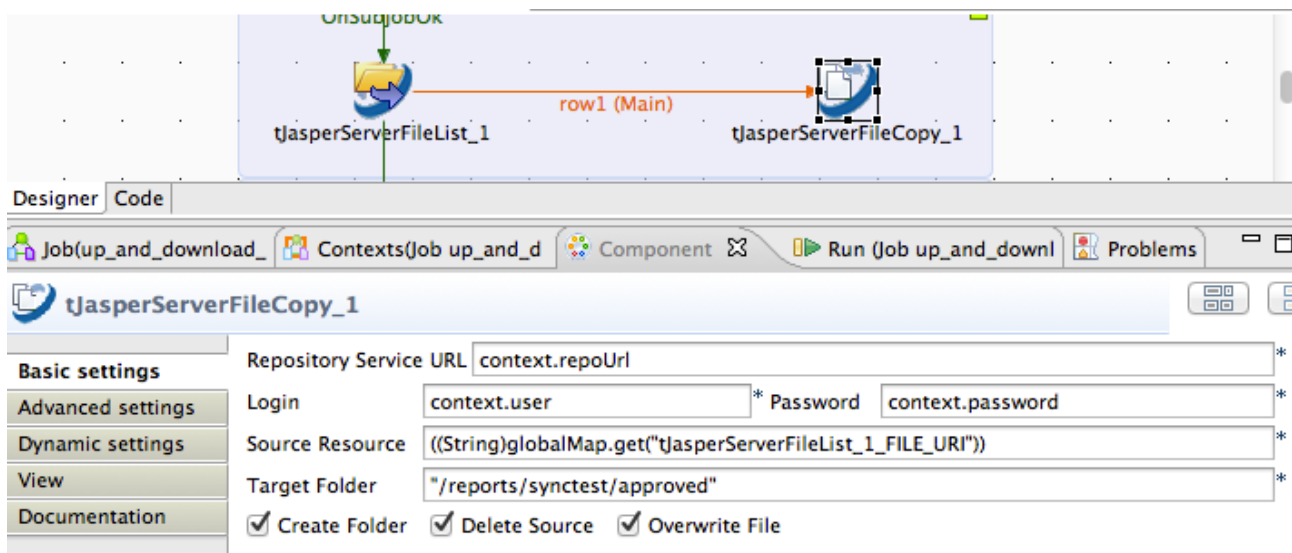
OnSubjobOk

tJasperServerFileList_1

row1 (Main)

tJasperServerFileCopy_1

Designer | Code

Job(up_and_download_ | Contexts(Job up_and_d | Component ☒ | Run (Job up_and_downl | Problems

tJasperServerFileCopy_1

Basic settings
Advanced settings
Dynamic settings
View
Documentation

Repository Service URL context.repoUrl *
Login context.user * Password context.password *
Source Resource ((String)globalMap.get("tJasperServerFileList_1_FILE_URI")) *
Target Folder "/reports/synctest/approved" *
☑ Create Folder ☑ Delete Source ☑ Overwrite File